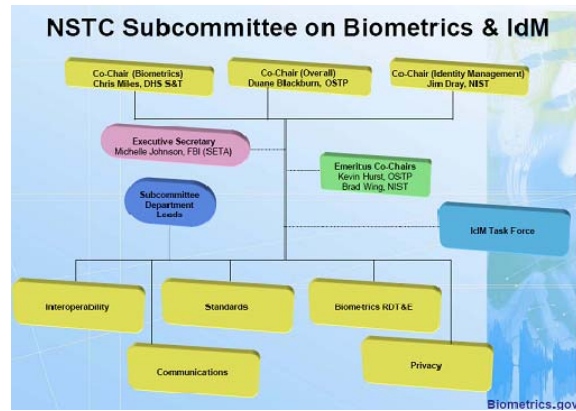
NSTC Subcommittee on Biometrics & IdM

Co-Chair (Biometrics)
Chris Miles, DHS S&T

Co-Chair (Overall)
Duane Blackburn, OSTP

Co-Chair (Identity Management)
Jim Dray, NIST

Executive Secretary
Michelle Johnson, FBI (SETA)

Emeritus Co-Chairs
Kevin Hurst, OSTP
Brad Wing, NIST

Subcommittee Department Leads

IdM Task Force

Interoperability

Standards

Biometrics RDT&E

Communications

Privacy

Biometrics.gov